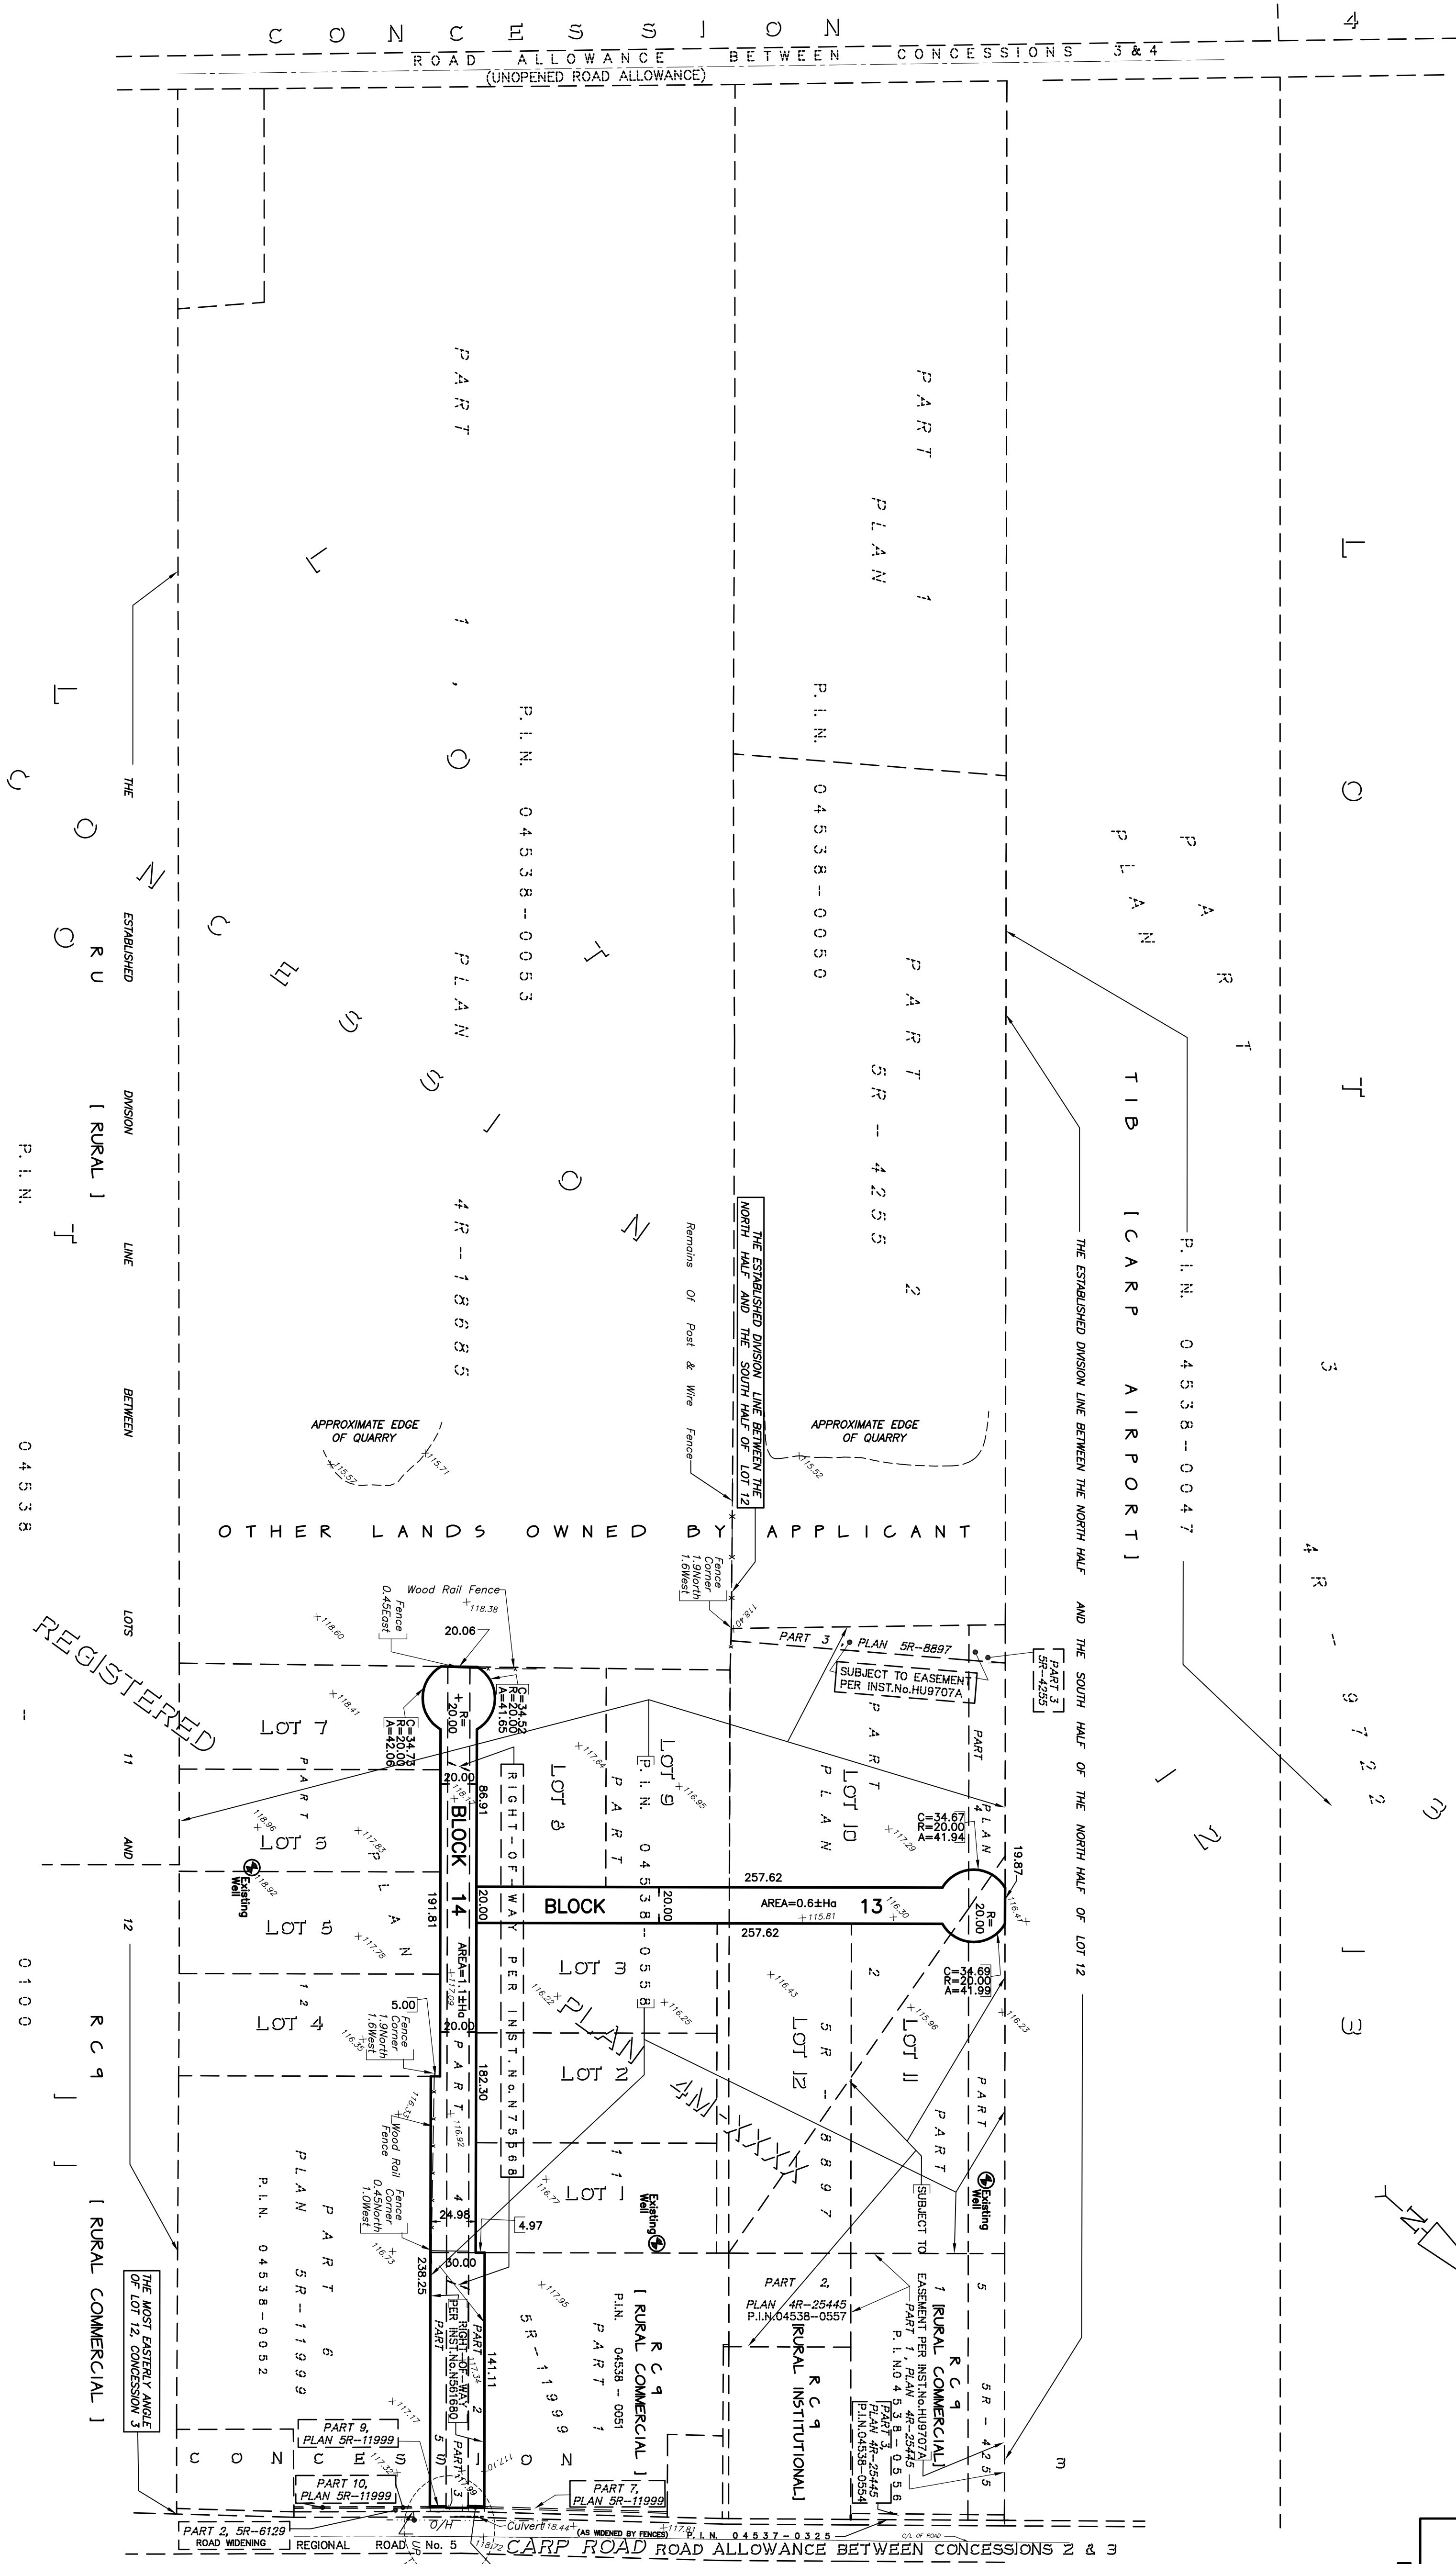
CONCESSION
ROAD ALLOWANCE BETWEEN CONCESSIONS 3 & 4
(UNOPENED ROAD ALLOWANCE)
4

PART PLAN 1
P.I.N. 04538-0053
PLAN 4R-18685
LOT 11, CONCESSION

PART PLAN 1
P.I.N. 04538-0050
PART 2 5R-4255

LOT 13
PART PLAN 4R-9722
TIB [CARP AIRPORT]
P.I.N. 04538-0047

THE ESTABLISHED DIVISION LINE BETWEEN LOTS 11 AND 12
CONCESSION 3
RU [RURAL]
P.I.N. 04538-0100
RC9 [RURAL COMMERCIAL]

THE ESTABLISHED DIVISION LINE BETWEEN THE NORTH HALF AND THE SOUTH HALF OF LOT 12
Remains Of Post & Wire Fence
THE ESTABLISHED DIVISION LINE BETWEEN THE NORTH HALF AND THE SOUTH HALF OF THE NORTH HALF OF LOT 12

APPROXIMATE EDGE OF QUARRY
APPROXIMATE EDGE OF QUARRY
OTHER LANDS OWNED BY APPLICANT
REGISTERED
Wood Rail Fence
Fence 0.45East
Fence Corner 1.9North 1.6West
20.06
PART 3 PLAN 5R-8897
SUBJECT TO EASEMENT PER INST.No.HU9707A
PART 3 5R-4255
C=34.52 R=20.00 A=41.65
C=34.73 R=20.00 A=42.06
R=20.00
LOT 7
LOT 6
LOT 5
LOT 4
LOT 3
LOT 2
LOT 1
LOT 8
LOT 9
LOT 10
LOT 11
LOT 12
PART 12 PLAN
P.I.N. 04538-0558
PART PLAN
PART 4 PLAN
RIGHT-OF-WAY PER INST.No.N75568
BLOCK 14
AREA=1.1±Ha
BLOCK 13
AREA=0.6±Ha
20.00
86.91
191.81
182.30
257.62
257.62
C=34.67 R=20.00 A=41.94
C=34.69 R=20.00 A=41.99
19.87
R=20.00
5.00
20.00
24.98
4.97
30.00
238.25
141.11
Existing Well
Existing Well
Existing Well
PLAN 4M-XXXX
5R-8897
PART 1
SUBJECT TO EASEMENT PER INST.No.HU9707A PART 1, PLAN 4R-25445 P.I.N. 04538-0556
PART 3, PLAN 4R-25445 P.I.N.04538-0554
5R-4255
RC9 [RURAL COMMERCIAL]
PART 2, PLAN 4R-25445 P.I.N.04538-0557
RC9 [RURAL INSTITUTIONAL]
RC9 [RURAL COMMERCIAL] P.I.N. 04538-0051 PART 1 5R-11999
PART 6 PLAN 5R-11999 P.I.N. 04538-0052
Wood Rail Fence
Fence Corner 0.45North 1.0West
RIGHT-OF-WAY PER INST.No.N561680 PART 2
PART 5
PART 3
PART 9, PLAN 5R-11999
PART 10, PLAN 5R-11999
PART 7, PLAN 5R-11999
CONCESSION
THE MOST EASTERLY ANGLE OF LOT 12, CONCESSION 3
PART 2, 5R-6129 ROAD WIDENING
REGIONAL ROAD No. 5
CARP ROAD ROAD ALLOWANCE BETWEEN CONCESSIONS 2 & 3
(AS WIDENED BY FENCES)
P.I.N. 04537-0325
Culvert
O/H
C/L OF ROAD
3